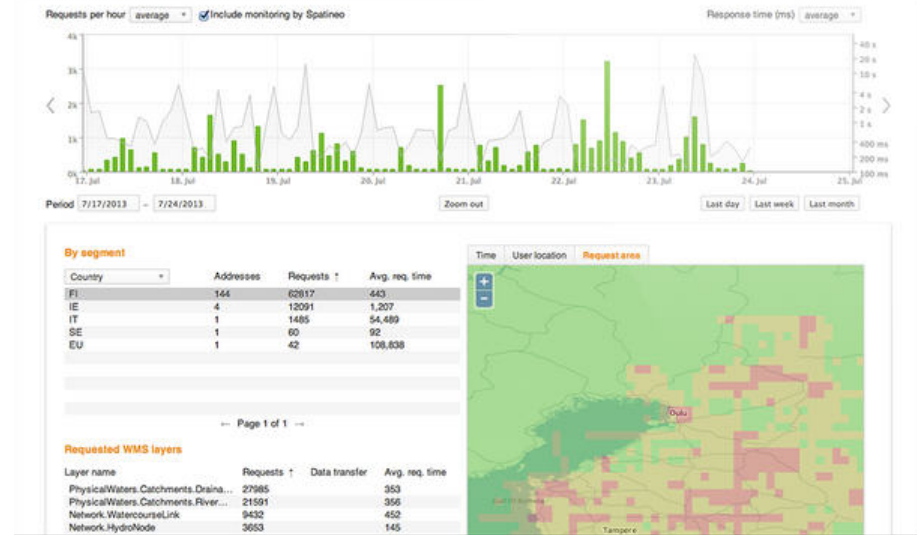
Requests per hour average Include monitoring by Spatineo

Response time (ms) average

4k 3k 2k 1k 0k

40 s 20 s 10 s 4 s 2 s 1 s 400 ms 200 ms 100 ms

17. Jul 18. Jul 19. Jul 20. Jul 21. Jul 22. Jul 23. Jul 24. Jul 25. Jul

Period 7/17/2013 – 7/24/2013

Zoom out

Last day Last week Last month

By segment

| Country | Addresses | Requests ↑ | Avg. req. time |
|---|---|---|---|
| FI | 144 | 62817 | 443 |
| IE | 4 | 12091 | 1,207 |
| IT | 1 | 1485 | 54,489 |
| SE | 1 | 60 | 92 |
| EU | 1 | 42 | 108,838 |

← Page 1 of 1 →

Requested WMS layers

| Layer name | Requests ↑ | Data transfer | Avg. req. time |
|---|---|---|---|
| PhysicalWaters.Catchments.Draina... | 27985 | | 353 |
| PhysicalWaters.Catchments.River... | 21591 | | 356 |
| Network.WatercourseLink | 9432 | | 452 |
| Network.HydroNode | 3653 | | 145 |

Time User location Request area

+
−

Oulu

Tampere